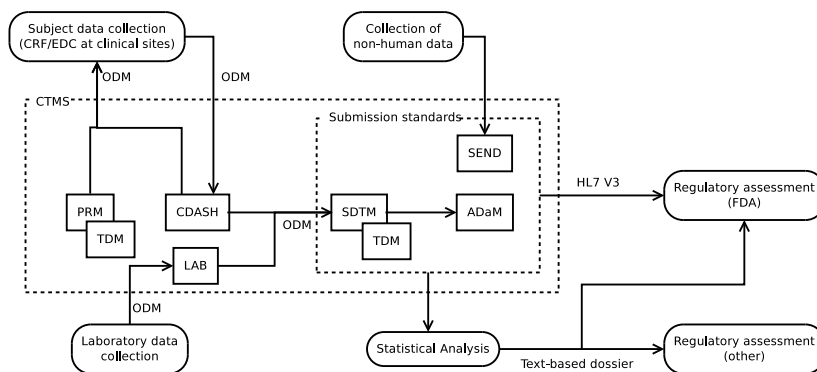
Subject data collection (CRF/EDC at clinical sites)

ODM

ODM

Collection of non-human data

CTMS

Submission standards

SEND

PRM

TDM

CDASH

SDTM

TDM

ADaM

HL7 V3

Regulatory assessment (FDA)

ODM

LAB

ODM

Laboratory data collection

Statistical Analysis

Text-based dossier

Regulatory assessment (other)